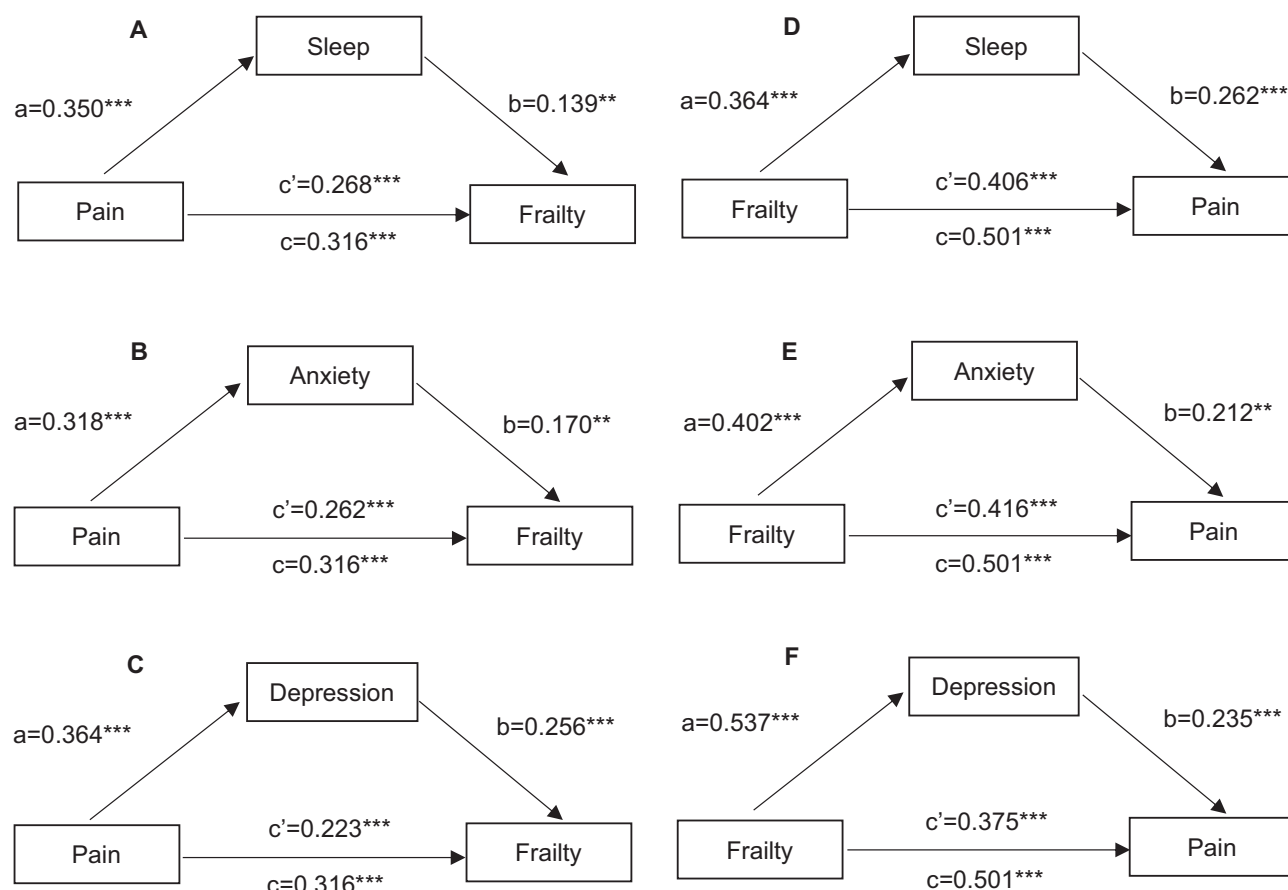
A

Sleep

a=0.350***

b=0.139**

Pain

c'=0.268***

c=0.316***

Frailty

D

Sleep

a=0.364***

b=0.262***

Frailty

c'=0.406***

c=0.501***

Pain

B

Anxiety

a=0.318***

b=0.170**

Pain

c'=0.262***

c=0.316***

Frailty

E

Anxiety

a=0.402***

b=0.212**

Frailty

c'=0.416***

c=0.501***

Pain

C

Depression

a=0.364***

b=0.256***

Pain

c'=0.223***

c=0.316***

Frailty

F

Depression

a=0.537***

b=0.235***

Frailty

c'=0.375***

c=0.501***

Pain